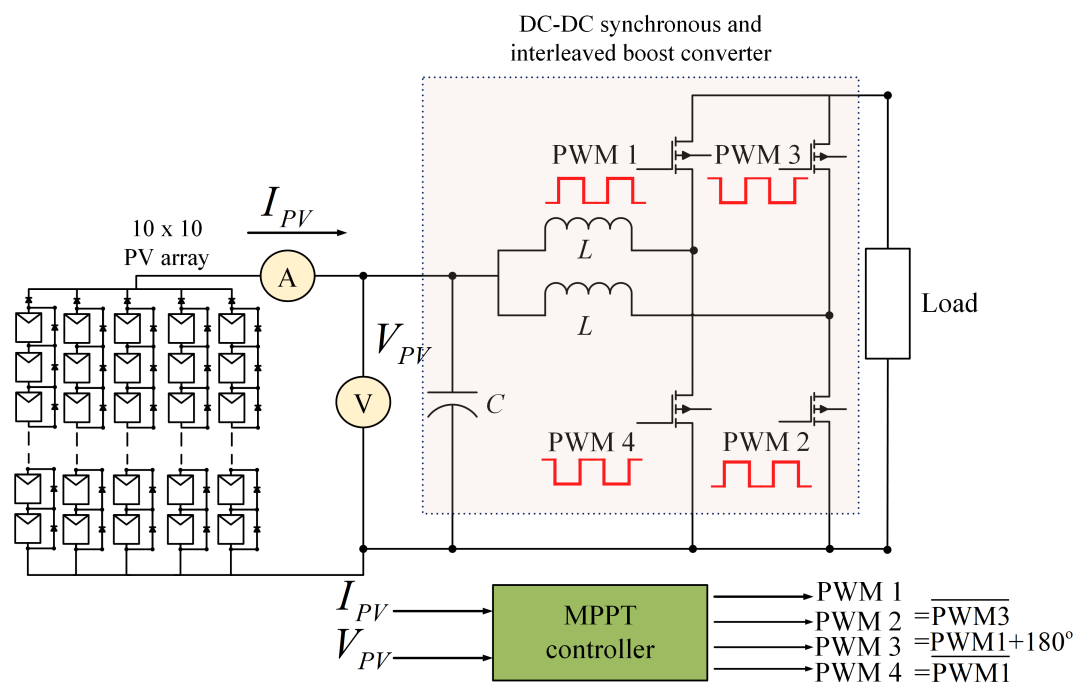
DC-DC synchronous and interleaved boost converter

10 x 10
PV array

$I_{PV}$

A

$V_{PV}$

V

C

L

L

PWM 1

PWM 3

PWM 4

PWM 2

Load

$I_{PV}$

$V_{PV}$

MPPT controller

PWM 1
PWM 2 $=\overline{\text{PWM3}}$
PWM 3 $=\underline{\text{PWM1}}+180^{o}$
PWM 4 $=\overline{\text{PWM1}}$